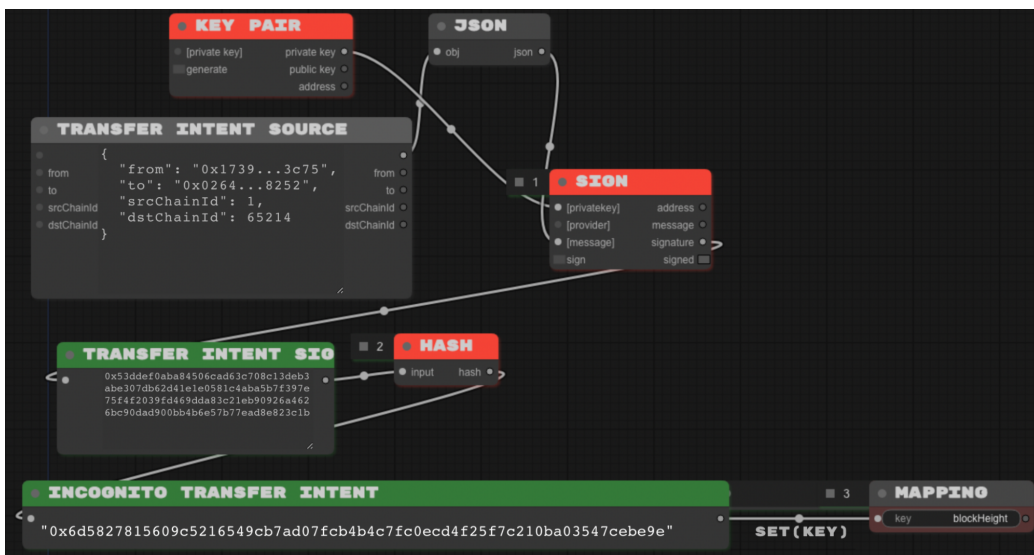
KEY PAIR
[private key]
generate
private key
public key
address

JSON
obj
json

TRANSFER INTENT SOURCE
from
to
srcChainId
dstChainId
{
"from": "0x1739...3c75",
"to": "0x0264...8252",
"srcChainId": 1,
"dstChainId": 65214
}
from
to
srcChainId
dstChainId

1
SIGN
[privatekey]
[provider]
[message]
sign
address
message
signature
signed

2
HASH
input
hash

TRANSFER INTENT SIG
0x53ddef0aba84506cad63c708c13deb3abe307db62d41e1e0581c4aba5b7f397e75f4f2039fd469dda83c21eb90926a4626bc90dad900bb4b6e57b77ead8e823c1b

INCOGNITO TRANSFER INTENT
"0x6d5827815609c5216549cb7ad07fcb4b4c7fc0ecd4f25f7c210ba03547cebe9e"

SET(KEY)

3
MAPPING
key
blockHeight